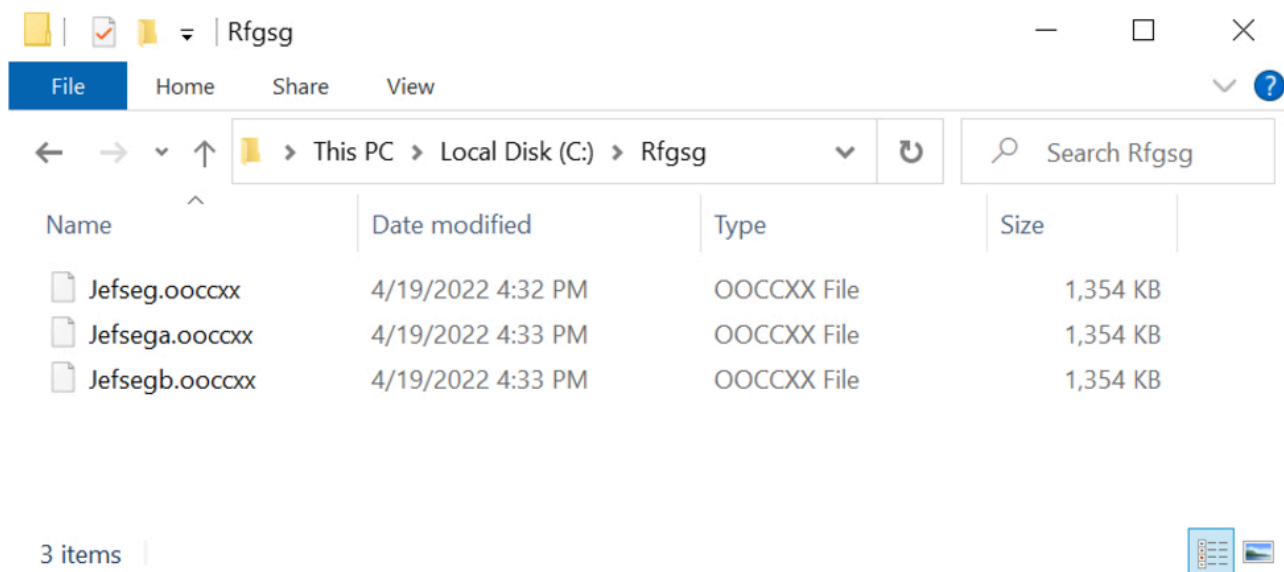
Rfgsg

File Home Share View

This PC > Local Disk (C:) > Rfgsg

Search Rfgsg

| Name | Date modified | Type | Size |
|---|---|---|---|
| Jefseg.ooccxx | 4/19/2022 4:32 PM | OOCCXX File | 1,354 KB |
| Jefsega.ooccxx | 4/19/2022 4:33 PM | OOCCXX File | 1,354 KB |
| Jefsegb.ooccxx | 4/19/2022 4:33 PM | OOCCXX File | 1,354 KB |

3 items